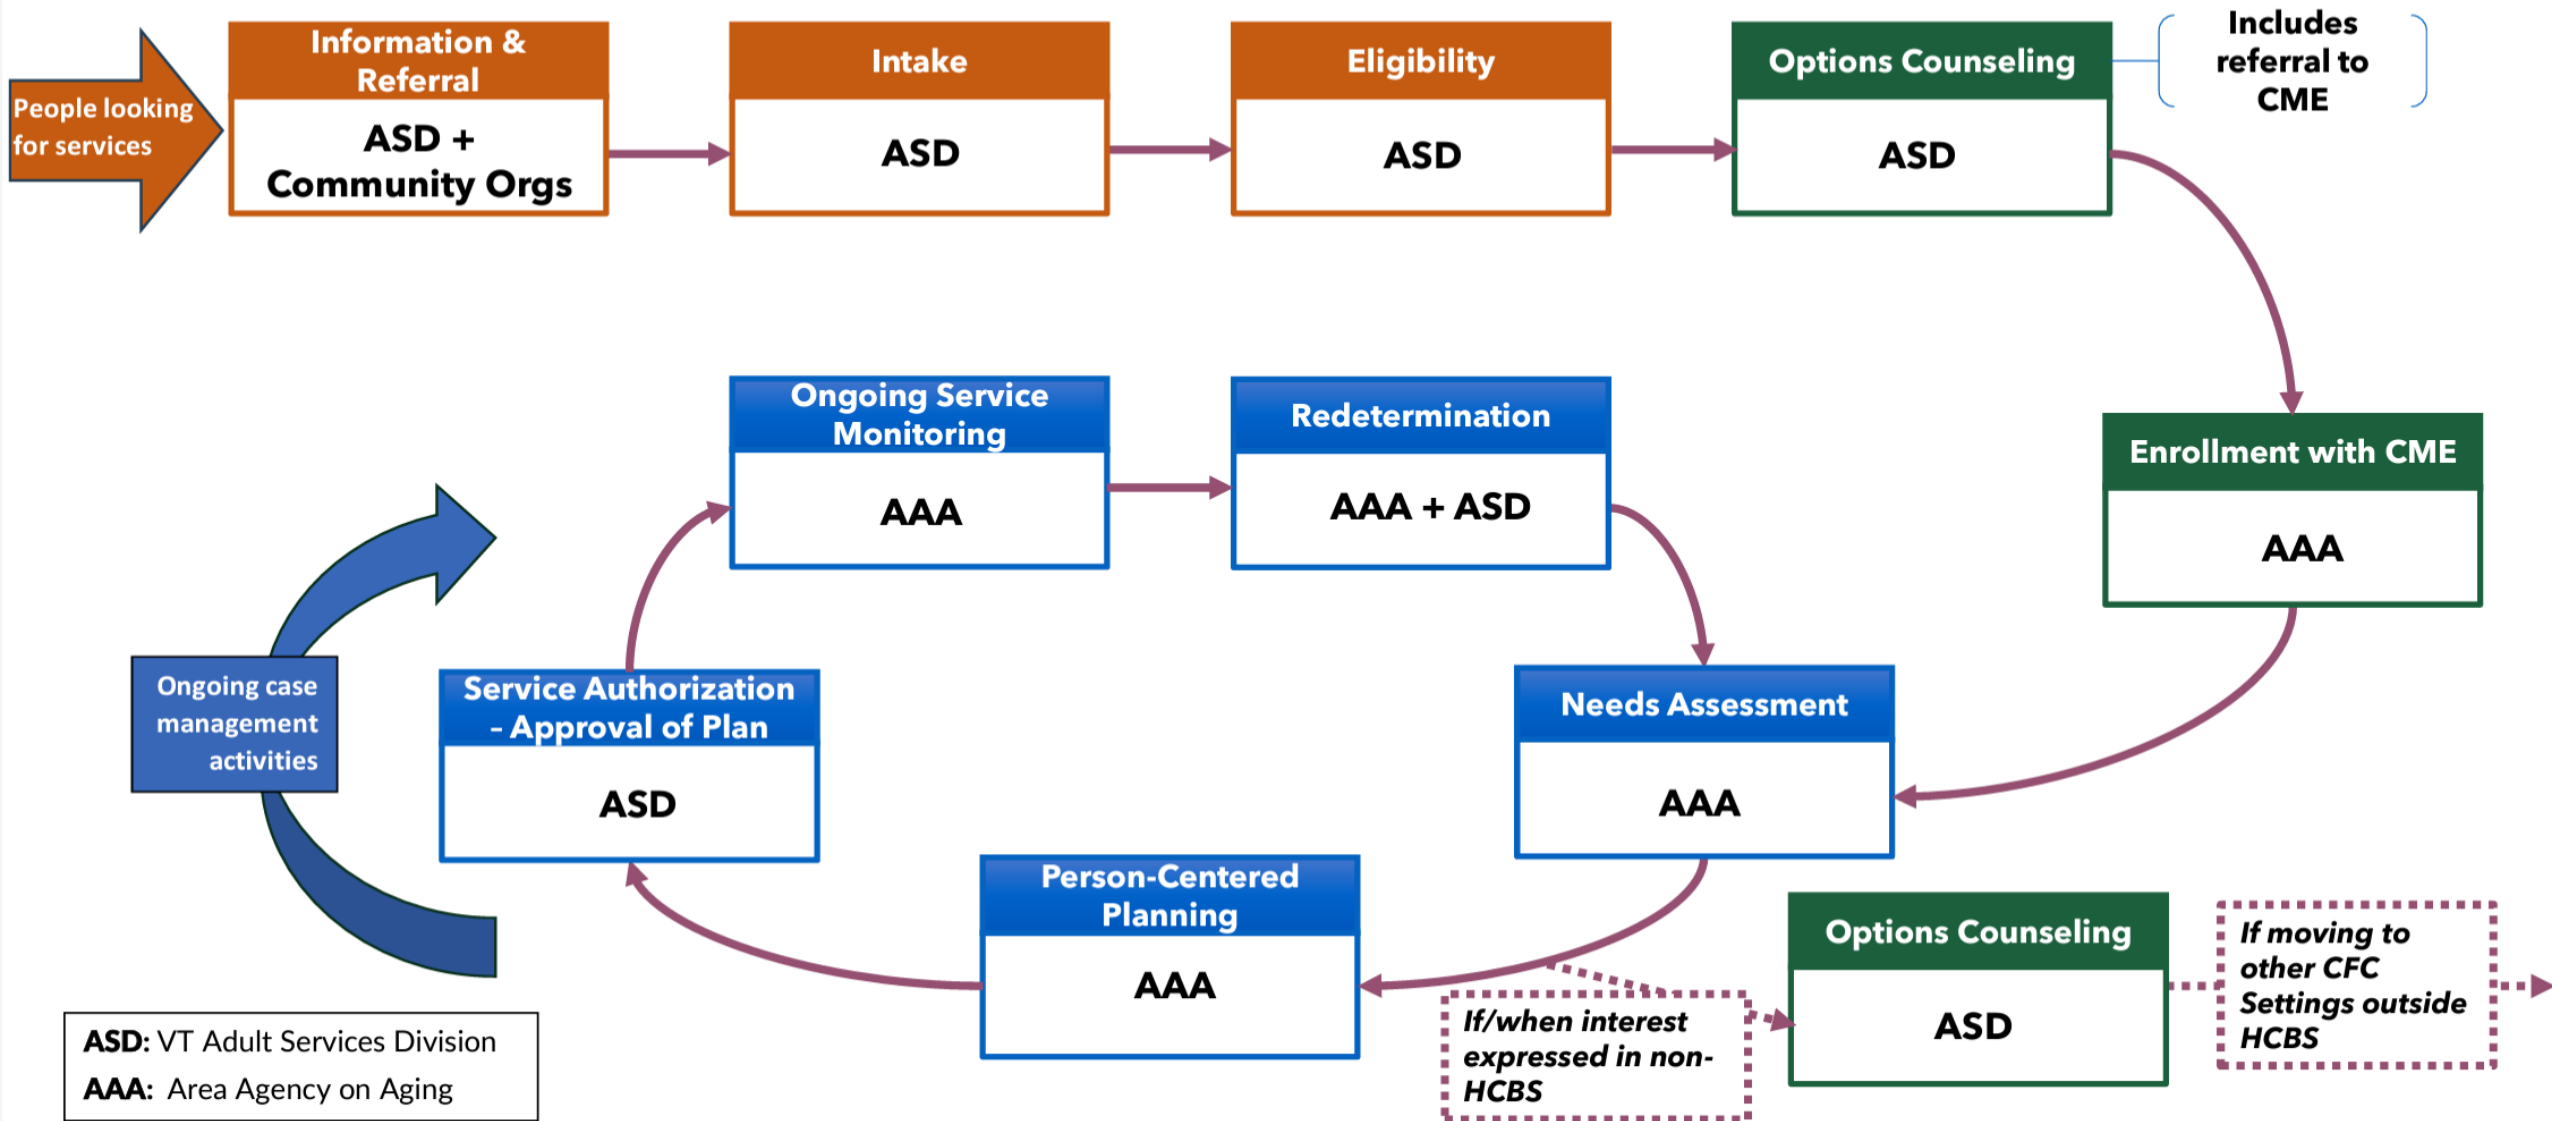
People looking for services

Information & Referral

ASD + Community Orgs

Intake

ASD

Eligibility

ASD

Options Counseling

ASD

Includes referral to CME

Enrollment with CME

AAA

Needs Assessment

AAA

Person-Centered Planning

AAA

Service Authorization – Approval of Plan

ASD

Ongoing Service Monitoring

AAA

Redetermination

AAA + ASD

Ongoing case management activities

If/when interest expressed in non-HCBS

Options Counseling

ASD

If moving to other CFC Settings outside HCBS

ASD: VT Adult Services Division

AAA: Area Agency on Aging